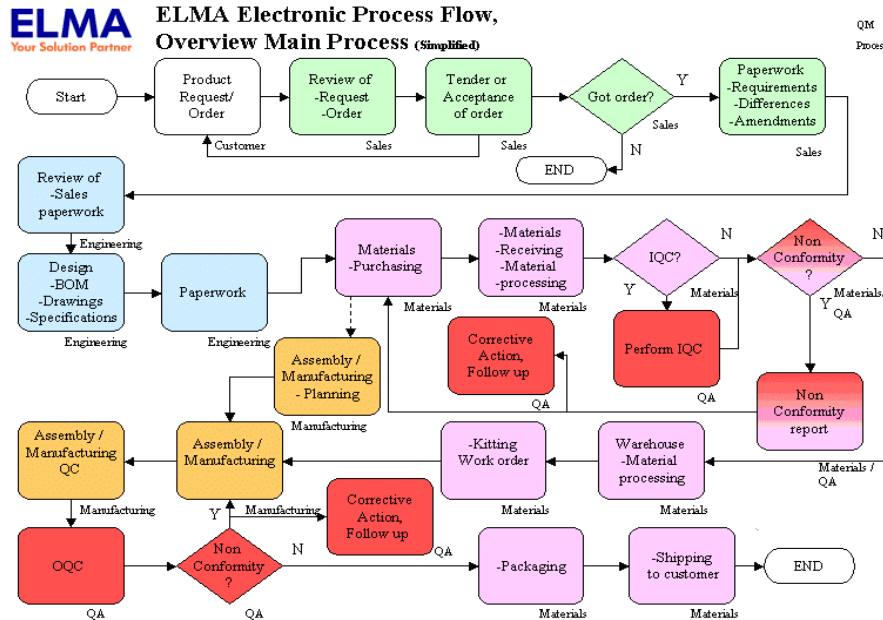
ELMA
Your Solution Partner

ELMA Electronic Process Flow,
Overview Main Process (Simplified)

QM
Proces

Start

Product Request/ Order

Customer

Review of -Request -Order

Sales

Tender or Acceptance of order

Sales

Got order?

Y

Sales

N

END

Paperwork -Requirements -Differences -Amendments

Sales

Review of -Sales paperwork

Engineering

Design -BOM -Drawings -Specifications

Engineering

Paperwork

Engineering

Materials -Purchasing

Materials

-Materials -Receiving -Material -processing

Materials

IQC?

N

Y

Materials

Non Conformity ?

N

Y

Materials/ QA

Perform IQC

QA

Corrective Action, Follow up

QA

Assembly / Manufacturing - Planning

Manufacturing

Non Conformity report

Assembly / Manufacturing QC

Manufacturing

Assembly / Manufacturing

-Kitting Work order

Materials

Warehouse -Material processing

Materials

Materials / QA

Y

Manufacturing

Corrective Action, Follow up

QA

OQC

QA

Non Conformity ?

QA

N

-Packaging

Materials

-Shipping to customer

Materials

END